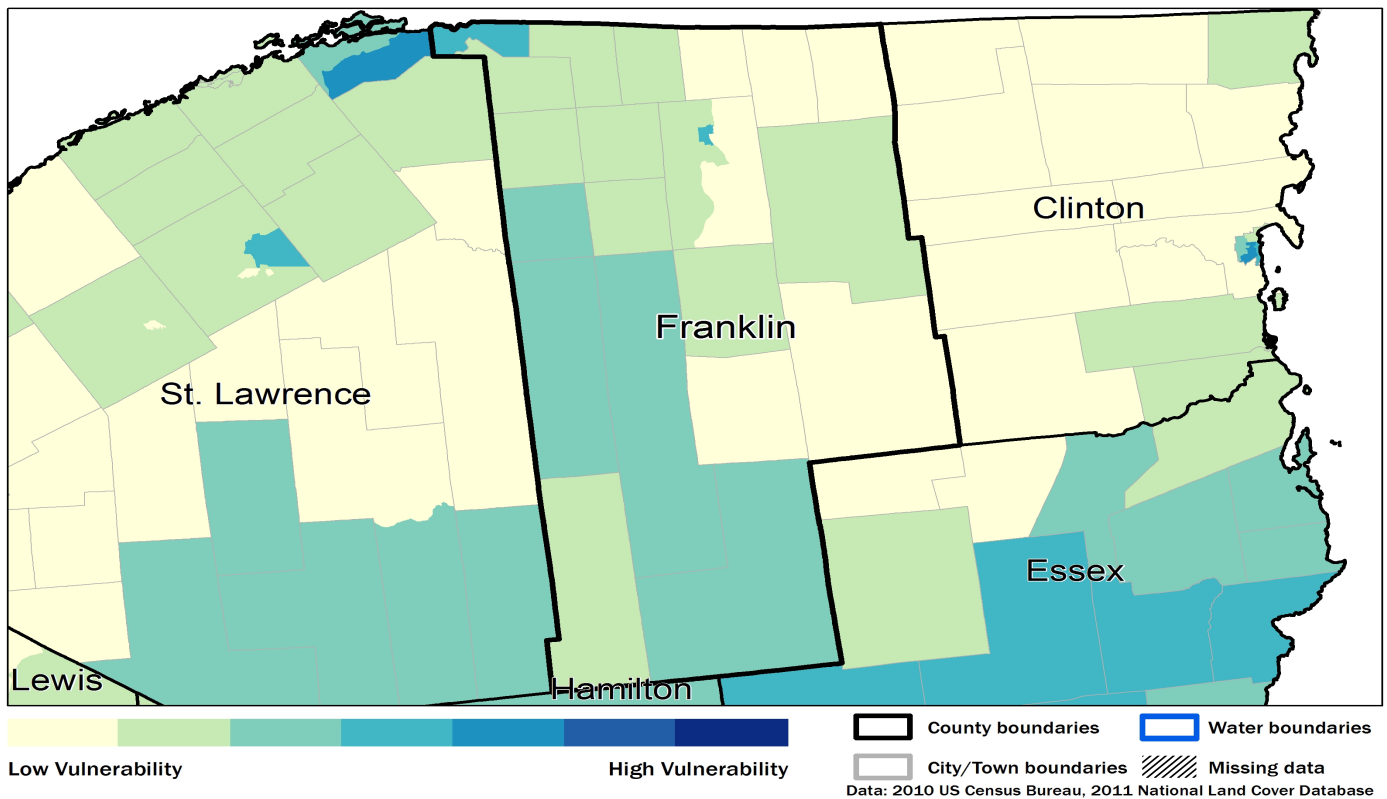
Clinton

Franklin

St. Lawrence

Essex

Lewis

Hamilton

Low Vulnerability

High Vulnerability

County boundaries

Water boundaries

City/Town boundaries

Missing data

Data: 2010 US Census Bureau, 2011 National Land Cover Database